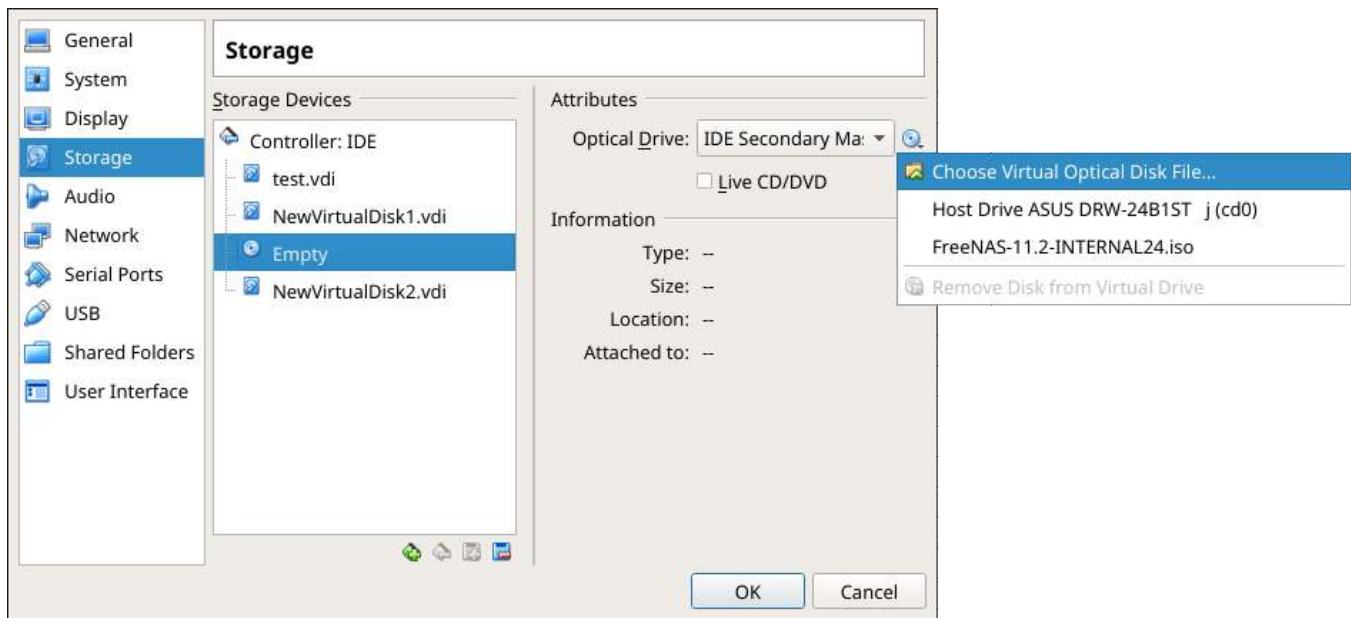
General
System
Display
Storage
Audio
Network
Serial Ports
USB
Shared Folders
User Interface

Storage

Storage Devices

Controller: IDE
test.vdi
NewVirtualDisk1.vdi
Empty
NewVirtualDisk2.vdi

Attributes

Optical Drive: IDE Secondary Ma:

Live CD/DVD

Information

Type: --
Size: --
Location: --
Attached to: --

Choose Virtual Optical Disk File...
Host Drive ASUS DRW-24B1ST j (cd0)
FreeNAS-11.2-INTERNAL24.iso
Remove Disk from Virtual Drive

OK
Cancel